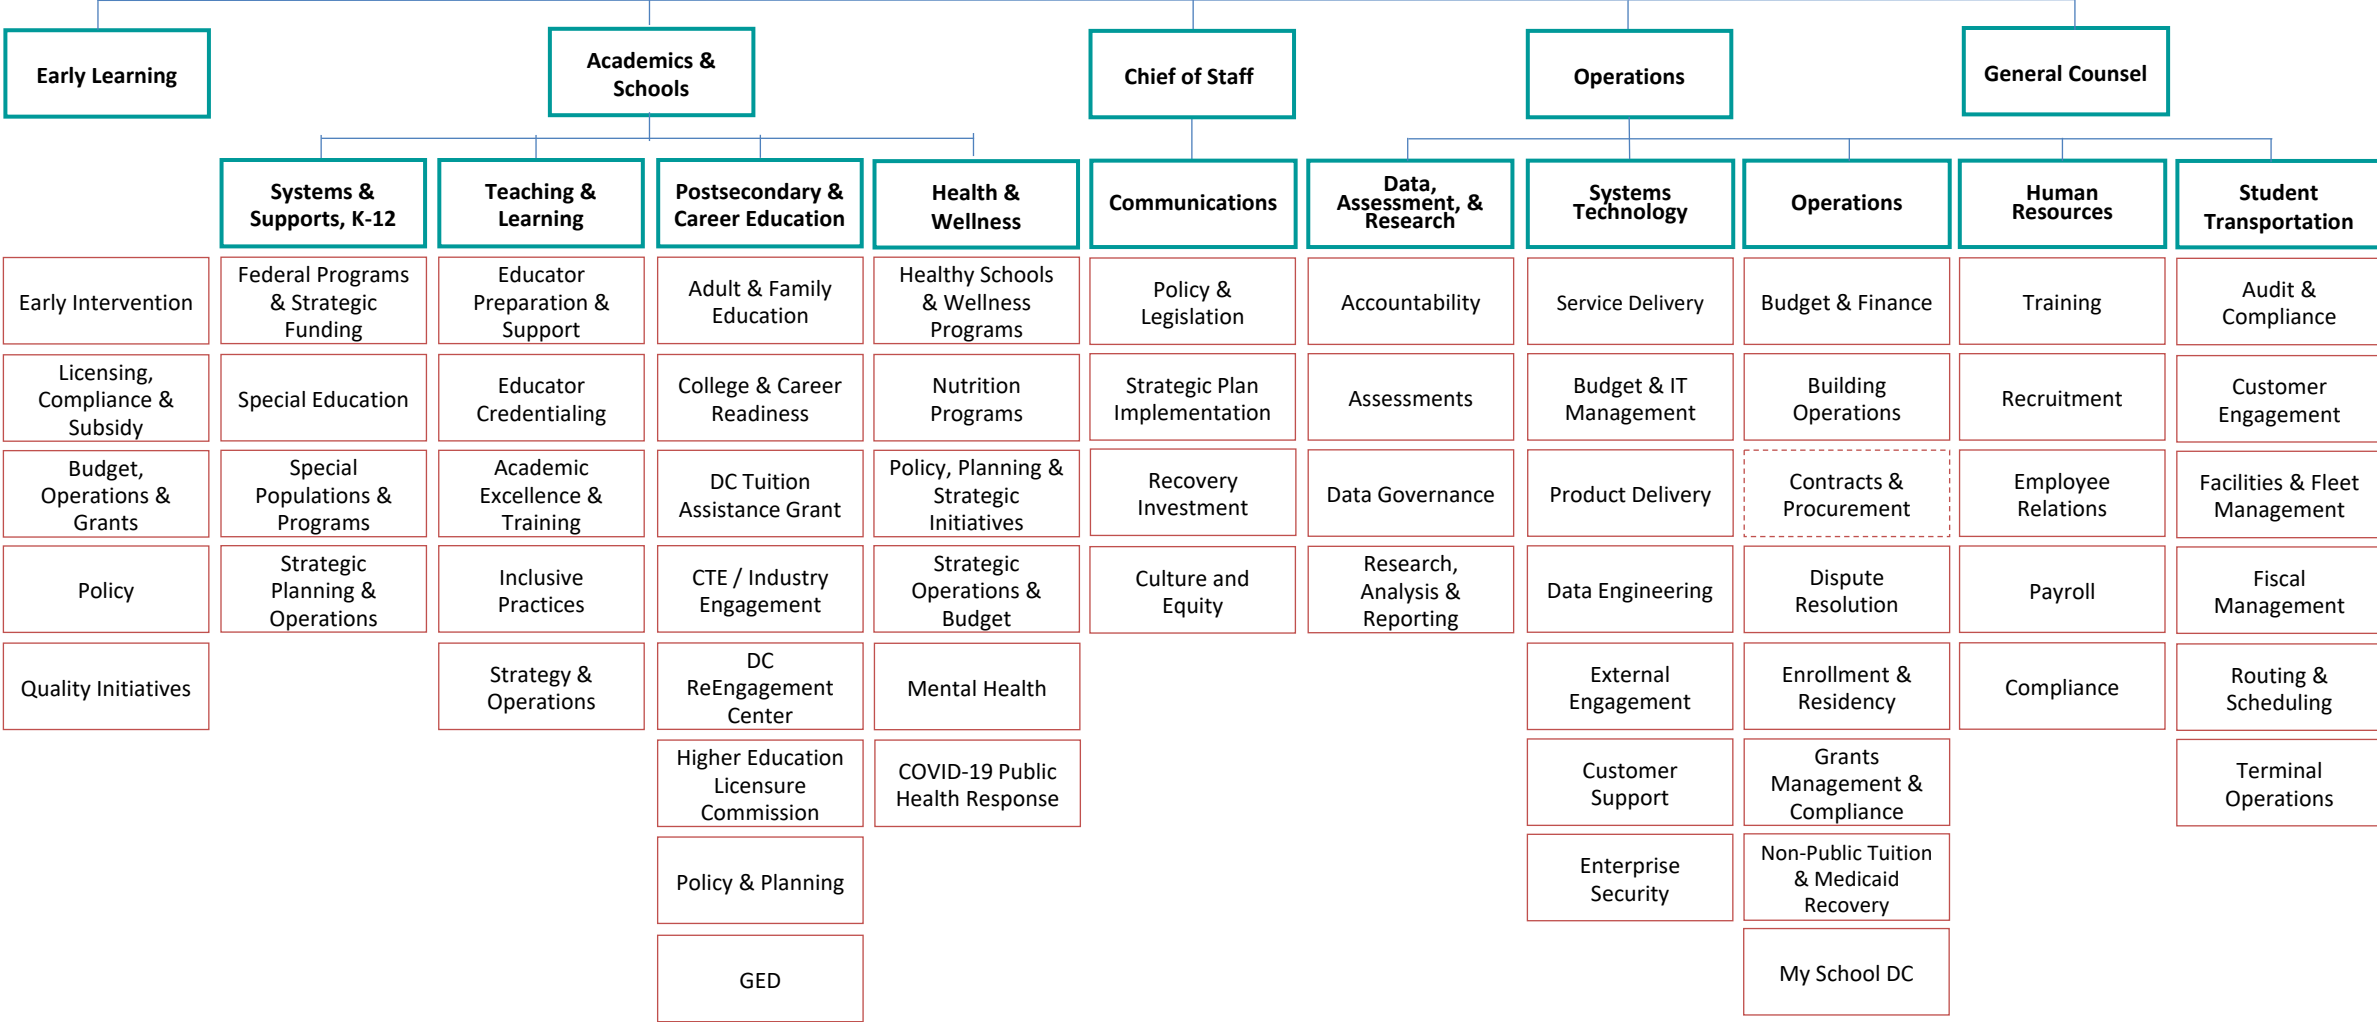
Early Learning

Early Intervention

Licensing, Compliance & Subsidy

Budget, Operations & Grants

Policy

Quality Initiatives

Academics & Schools

Systems & Supports, K-12

Federal Programs & Strategic Funding

Special Education

Special Populations & Programs

Strategic Planning & Operations

Teaching & Learning

Educator Preparation & Support

Educator Credentialing

Academic Excellence & Training

Inclusive Practices

Strategy & Operations

Postsecondary & Career Education

Adult & Family Education

College & Career Readiness

DC Tuition Assistance Grant

CTE / Industry Engagement

DC ReEngagement Center

Higher Education Licensure Commission

Policy & Planning

GED

Health & Wellness

Healthy Schools & Wellness Programs

Nutrition Programs

Policy, Planning & Strategic Initiatives

Strategic Operations & Budget

Mental Health

COVID-19 Public Health Response

Chief of Staff

Communications

Policy & Legislation

Strategic Plan Implementation

Recovery Investment

Culture and Equity

Operations

Data, Assessment, & Research

Accountability

Assessments

Data Governance

Research, Analysis & Reporting

Systems Technology

Service Delivery

Budget & IT Management

Product Delivery

Data Engineering

External Engagement

Customer Support

Enterprise Security

Operations

Budget & Finance

Building Operations

Contracts & Procurement

Dispute Resolution

Enrollment & Residency

Grants Management & Compliance

Non-Public Tuition & Medicaid Recovery

My School DC

General Counsel

Human Resources

Training

Recruitment

Employee Relations

Payroll

Compliance

Student Transportation

Audit & Compliance

Customer Engagement

Facilities & Fleet Management

Fiscal Management

Routing & Scheduling

Terminal Operations